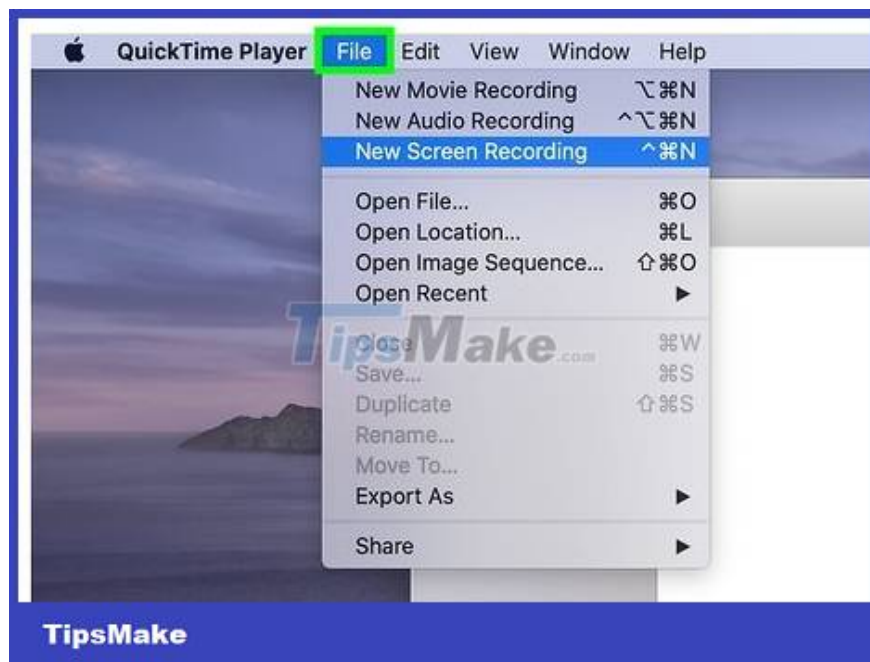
QuickTime Player File Edit View Window Help

New Movie Recording ⌥⌘N
New Audio Recording ^⌥⌘N
New Screen Recording ^⌘N

Open File... ⌘O
Open Location... ⌘L
Open Image Sequence... ⇧⌘O
Open Recent ▶

Close ⌘W
Save... ⌘S
Duplicate ⇧⌘S
Rename...
Move To...
Export As ▶

Share ▶

TipsMake.com

TipsMake